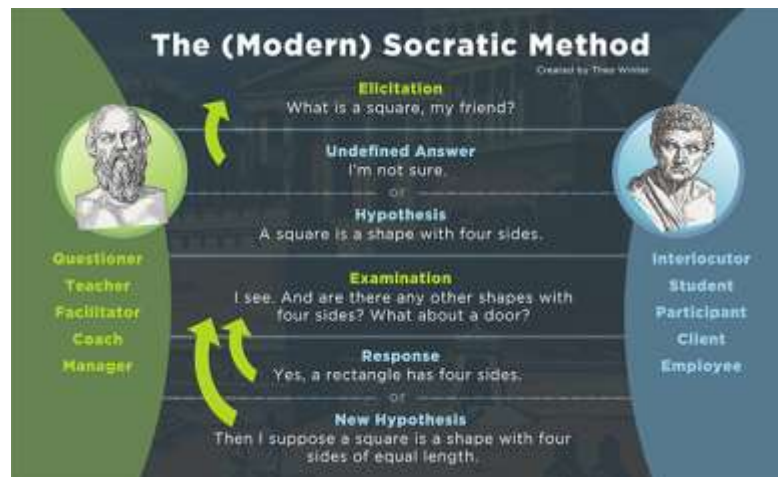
The (Modern) Socratic Method

Created by Theo Winter

Elicitation
What is a square, my friend?

Undefined Answer
I'm not sure.

or

Hypothesis
A square is a shape with four sides.

Examination
I see. And are there any other shapes with four sides? What about a door?

Response
Yes, a rectangle has four sides.

or

New Hypothesis
Then I suppose a square is a shape with four sides of equal length.

Questioner
Teacher
Facilitator
Coach
Manager

Interlocutor
Student
Participant
Client
Employee